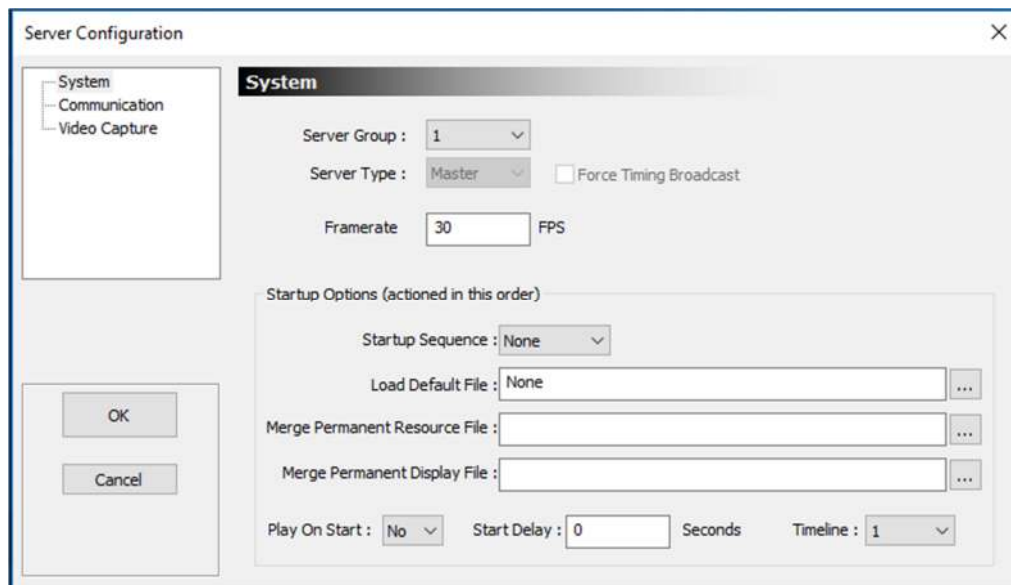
Server Configuration

×

System
Communication
Video Capture

System

Server Group : 1

Server Type : Master

Force Timing Broadcast

Framerate 30 FPS

Startup Options (actioned in this order)

Startup Sequence : None

Load Default File : None ...

Merge Permanent Resource File : ...

Merge Permanent Display File : ...

Play On Start : No

Start Delay : 0 Seconds

Timeline : 1

OK

Cancel